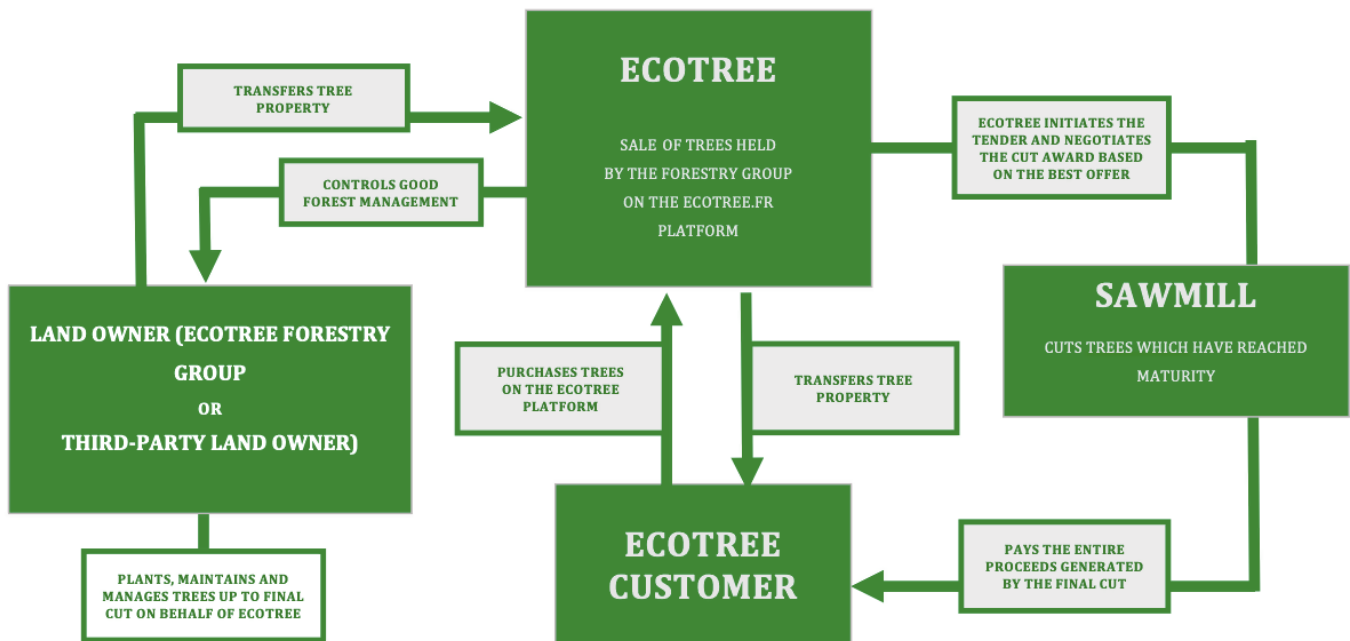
ECOTREE

SALE OF TREES HELD BY THE FORESTRY GROUP ON THE ECOTREE.FR PLATFORM

TRANSFERS TREE PROPERTY

CONTROLS GOOD FOREST MANAGEMENT

ECOTREE INITIATES THE TENDER AND NEGOTIATES THE CUT AWARD BASED ON THE BEST OFFER

LAND OWNER (ECOTREE FORESTRY GROUP

OR

THIRD-PARTY LAND OWNER)

SAWMILL

CUTS TREES WHICH HAVE REACHED MATURITY

PURCHASES TREES ON THE ECOTREE PLATFORM

TRANSFERS TREE PROPERTY

PLANTS, MAINTAINS AND MANAGES TREES UP TO FINAL CUT ON BEHALF OF ECOTREE

ECOTREE CUSTOMER

PAYS THE ENTIRE PROCEEDS GENERATED BY THE FINAL CUT